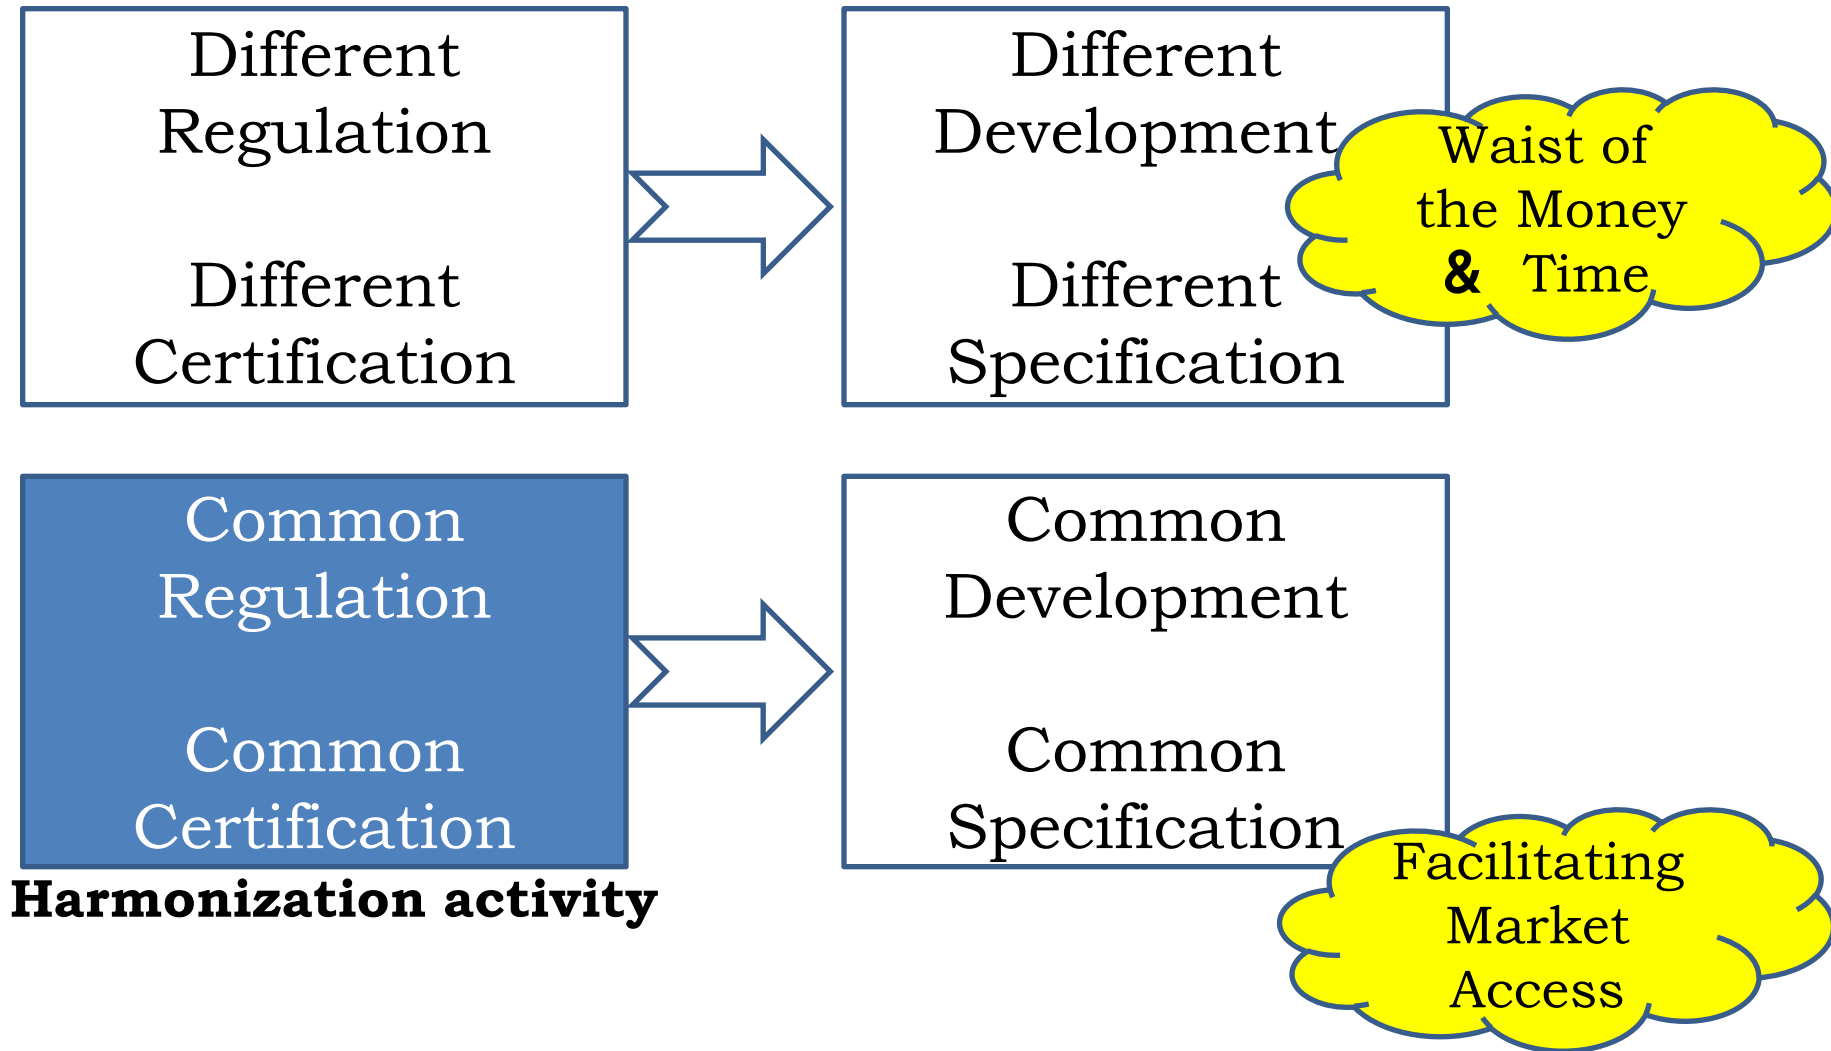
Different Regulation

Different Certification

Different Development

Different Specification

Waist of the Money & Time

Common Regulation

Common Certification

Harmonization activity

Common Development

Common Specification

Facilitating Market Access